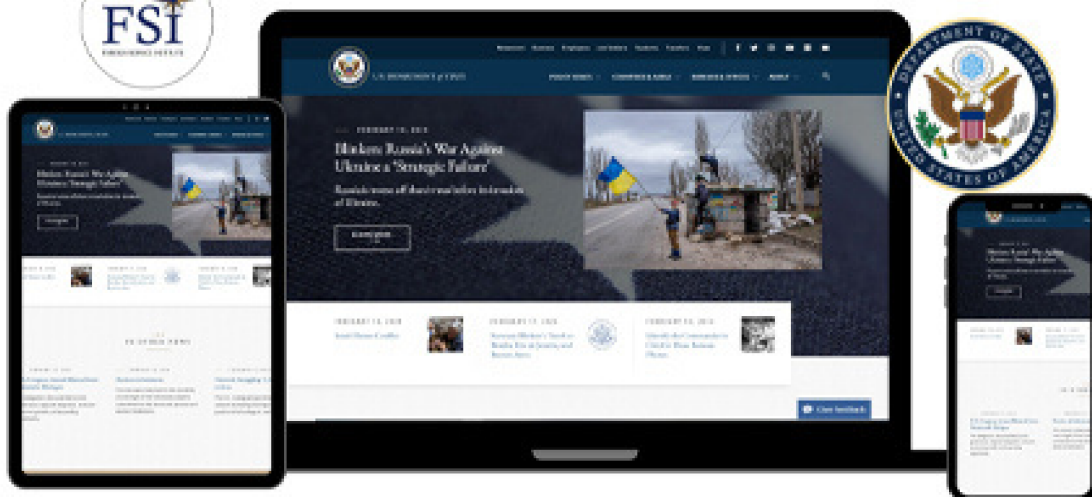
FSI
FOREIGN SERVICE INSTITUTE

DEPARTMENT OF STATE
UNITED STATES OF AMERICA

U.S. DEPARTMENT of STATE

POLICY ISSUES
COUNTRIES & AREAS
BUREAUS & OFFICES
ABOUT

FEBRUARY 19, 2024
Blinken: Russia's War Against Ukraine a 'Strategic Failure'

Russia's troops all show it was failure in invasion of Ukraine.

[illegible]

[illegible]
Israel-Hamas Conflict

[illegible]
Secretary Blinken's Travel to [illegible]

FEBRUARY 19, 2024
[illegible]

Blinken: Russia's War Against Ukraine a 'Strategic Failure'

Give feedback